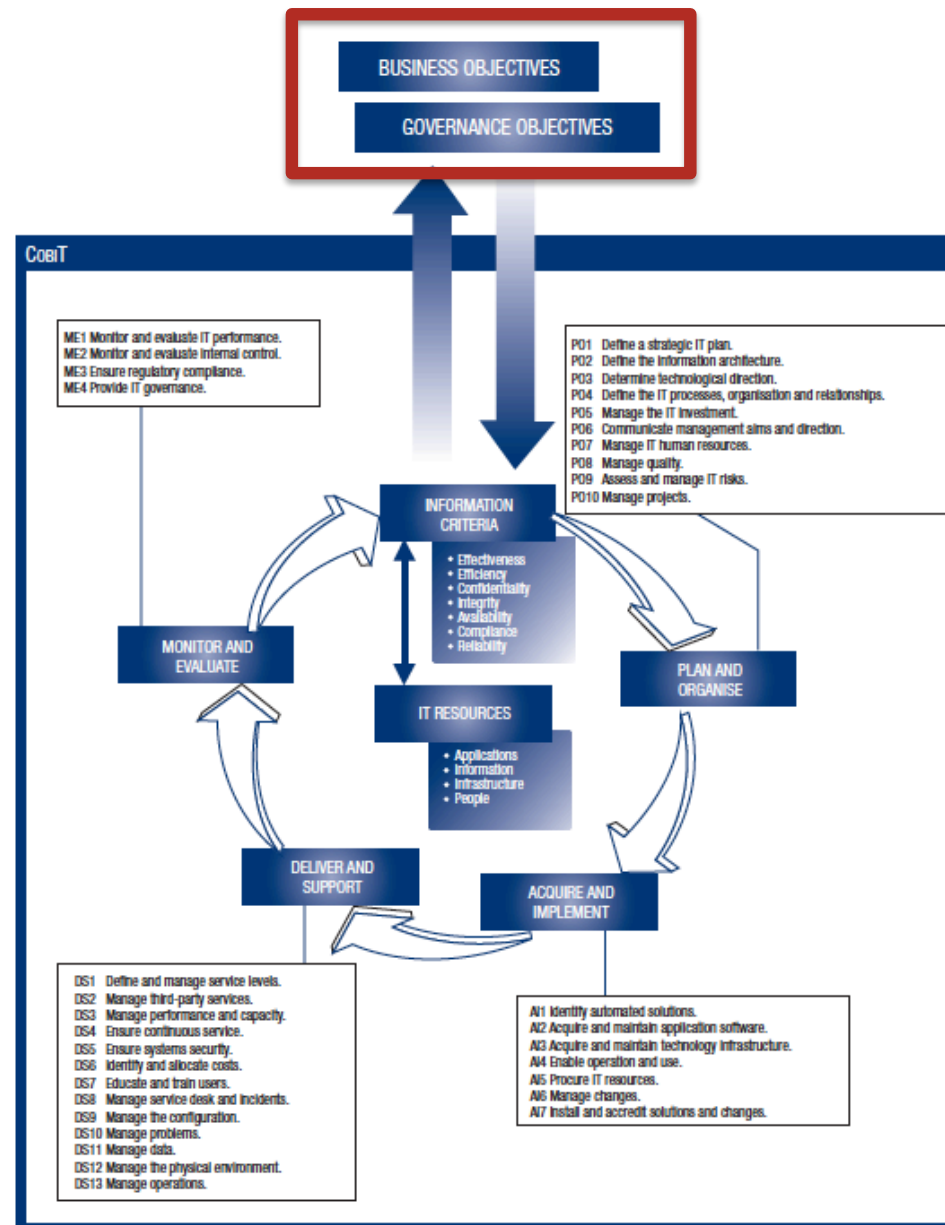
BUSINESS OBJECTIVES
GOVERNANCE OBJECTIVES

CobiT

ME1 Monitor and evaluate IT performance.
ME2 Monitor and evaluate internal control.
ME3 Ensure regulatory compliance.
ME4 Provide IT governance.

PO1 Define a strategic IT plan.
PO2 Define the information architecture.
PO3 Determine technological direction.
PO4 Define the IT processes, organisation and relationships.
PO5 Manage the IT investment.
PO6 Communicate management aims and direction.
PO7 Manage IT human resources.
PO8 Manage quality.
PO9 Assess and manage IT risks.
PO10 Manage projects.

INFORMATION CRITERIA

• Effectiveness
• Efficiency
• Confidentiality
• Integrity
• Availability
• Compliance
• Reliability

MONITOR AND EVALUATE

PLAN AND ORGANISE

IT RESOURCES

• Applications
• Information
• Infrastructure
• People

DELIVER AND SUPPORT

ACQUIRE AND IMPLEMENT

DS1 Define and manage service levels.
DS2 Manage third-party services.
DS3 Manage performance and capacity.
DS4 Ensure continuous service.
DS5 Ensure systems security.
DS6 Identify and allocate costs.
DS7 Educate and train users.
DS8 Manage service desk and incidents.
DS9 Manage the configuration.
DS10 Manage problems.
DS11 Manage data.
DS12 Manage the physical environment.
DS13 Manage operations.

AI1 Identify automated solutions.
AI2 Acquire and maintain application software.
AI3 Acquire and maintain technology infrastructure.
AI4 Enable operation and use.
AI5 Procure IT resources.
AI6 Manage changes.
AI7 Install and accredit solutions and changes.